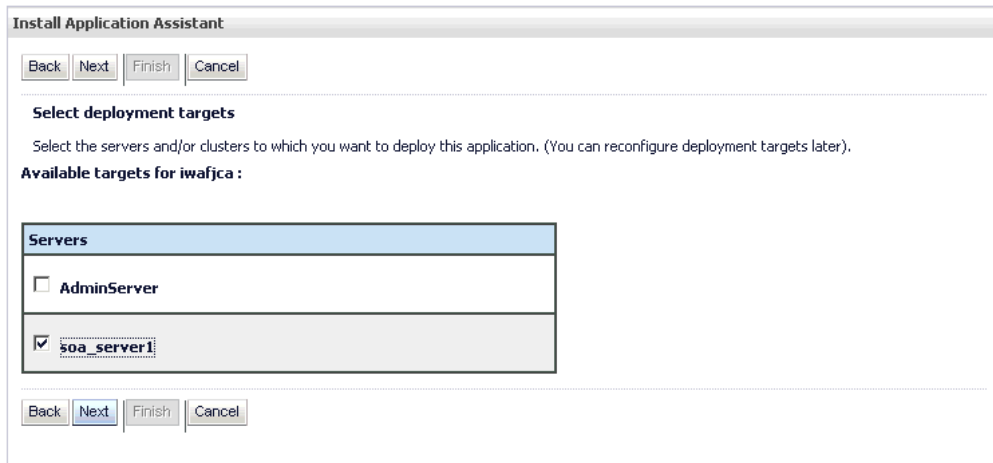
Install Application Assistant

Back Next Finish Cancel

Select deployment targets

Select the servers and/or clusters to which you want to deploy this application. (You can reconfigure deployment targets later).

Available targets for iwafjca :

| Servers |
|---|
| ☐ AdminServer |
| ☑ soa_server1 |

Back Next Finish Cancel